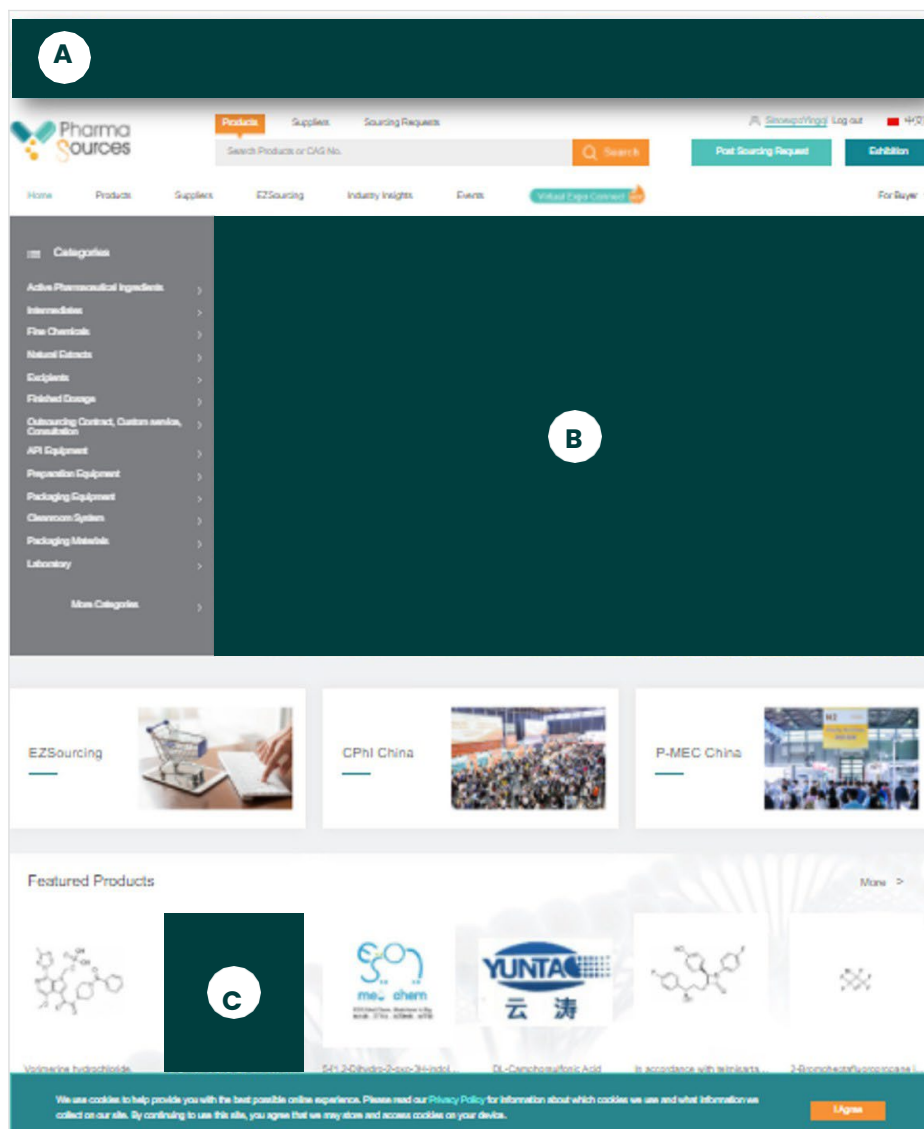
A

Pharma Sources

Products Suppliers Sourcing Requests

Search Products or CAS No. Search

SinoexpoYingji Log out 中文

Post Sourcing Request Exhibition

Home Products Suppliers EZSourcing Industry Insights Events Virtual Expo Connect For Buyer

Categories

Active Pharmaceutical Ingredients
Intermediates
Fine Chemicals
Natural Extracts
Excipients
Finished Dosage
Outsourcing Contract, Custom service, Consultation
API Equipment
Preparation Equipment
Packaging Equipment
Cleanroom System
Packaging Materials
Laboratory

More Categories

B

EZSourcing

CPhI China

P-MEC China

Featured Products

More >

C

me chem

YUNTAO
云 涛

Vonoprazan hydrochloride

5-[1,3-Dihydro-2-oxo-3H-indol

DL-Camphorsulfonic Acid

In accordance with telmisarta

2-Bromoheptafluoropropane

We use cookies to help provide you with the best possible online experience. Please read our Privacy Policy for information about which cookies we use and what information we collect on our site. By continuing to use this site, you agree that we may store and access cookies on your device.

I Agree